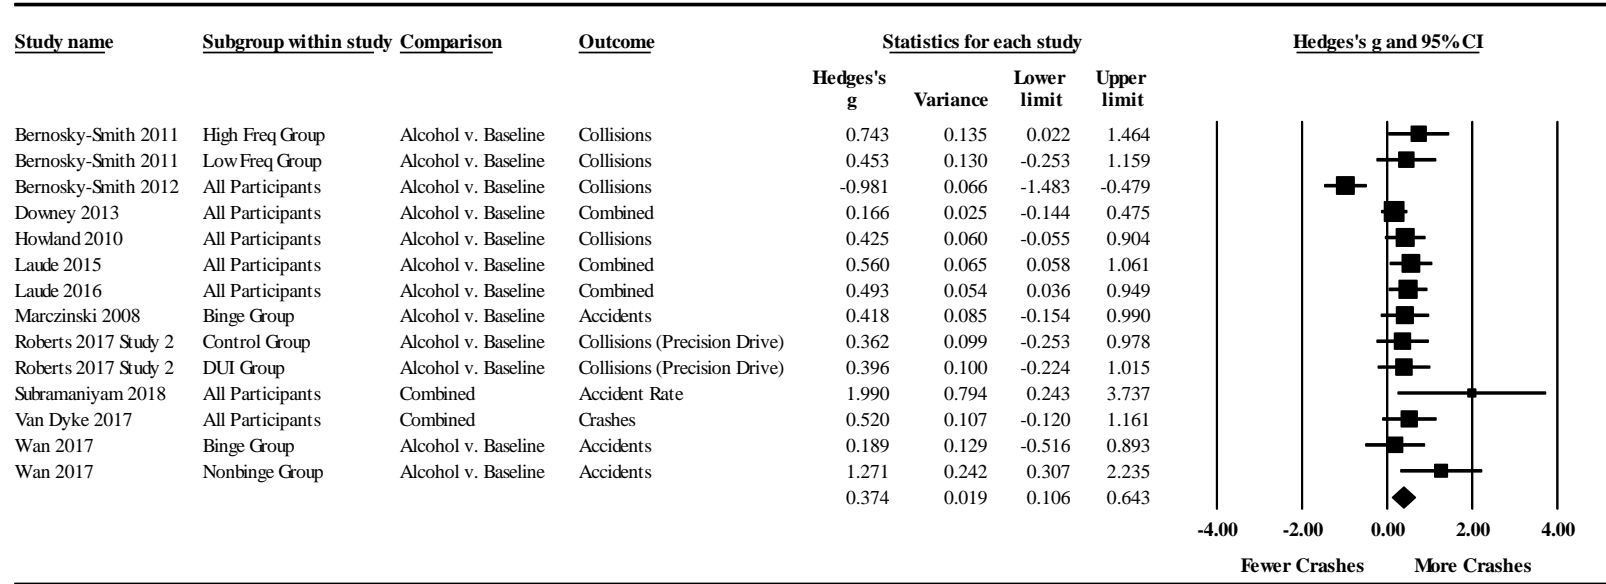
| Study name | Subgroup within study | Comparison | Outcome | Hedges's g | Variance | Lower limit | Upper limit |
|---|---|---|---|---|---|---|---|
| Bernosky-Smith 2011 | High Freq Group | Alcohol v. Baseline | Collisions | 0.743 | 0.135 | 0.022 | 1.464 |
| Bernosky-Smith 2011 | Low Freq Group | Alcohol v. Baseline | Collisions | 0.453 | 0.130 | -0.253 | 1.159 |
| Bernosky-Smith 2012 | All Participants | Alcohol v. Baseline | Collisions | -0.981 | 0.066 | -1.483 | -0.479 |
| Downey 2013 | All Participants | Alcohol v. Baseline | Combined | 0.166 | 0.025 | -0.144 | 0.475 |
| Howland 2010 | All Participants | Alcohol v. Baseline | Collisions | 0.425 | 0.060 | -0.055 | 0.904 |
| Laude 2015 | All Participants | Alcohol v. Baseline | Combined | 0.560 | 0.065 | 0.058 | 1.061 |
| Laude 2016 | All Participants | Alcohol v. Baseline | Combined | 0.493 | 0.054 | 0.036 | 0.949 |
| Marczinski 2008 | Binge Group | Alcohol v. Baseline | Accidents | 0.418 | 0.085 | -0.154 | 0.990 |
| Roberts 2017 Study 2 | Control Group | Alcohol v. Baseline | Collisions (Precision Drive) | 0.362 | 0.099 | -0.253 | 0.978 |
| Roberts 2017 Study 2 | DUI Group | Alcohol v. Baseline | Collisions (Precision Drive) | 0.396 | 0.100 | -0.224 | 1.015 |
| Subramaniyam 2018 | All Participants | Combined | Accident Rate | 1.990 | 0.794 | 0.243 | 3.737 |
| Van Dyke 2017 | All Participants | Combined | Crashes | 0.520 | 0.107 | -0.120 | 1.161 |
| Wan 2017 | Binge Group | Alcohol v. Baseline | Accidents | 0.189 | 0.129 | -0.516 | 0.893 |
| Wan 2017 | Nonbinge Group | Alcohol v. Baseline | Accidents | 1.271 | 0.242 | 0.307 | 2.235 |
| | | | | 0.374 | 0.019 | 0.106 | 0.643 |

Statistics for each study

Hedges's g and 95% CI

-4.00 -2.00 0.00 2.00 4.00

Fewer Crashes More Crashes